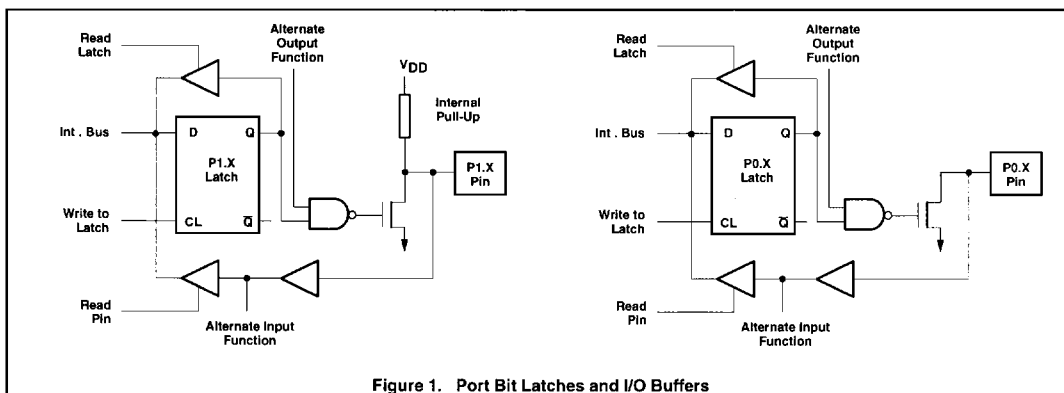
Read Latch

Alternate Output Function

$V_{DD}$

Internal Pull-Up

Int . Bus

D

Q

P1.X Latch

P1.X Pin

Write to Latch

CL

$\overline{Q}$

Read Pin

Alternate Input Function

Read Latch

Alternate Output Function

Int . Bus

D

Q

P0.X Latch

P0.X Pin

Write to Latch

CL

$\overline{Q}$

Read Pin

Alternate Input Function

Figure 1. Port Bit Latches and I/O Buffers